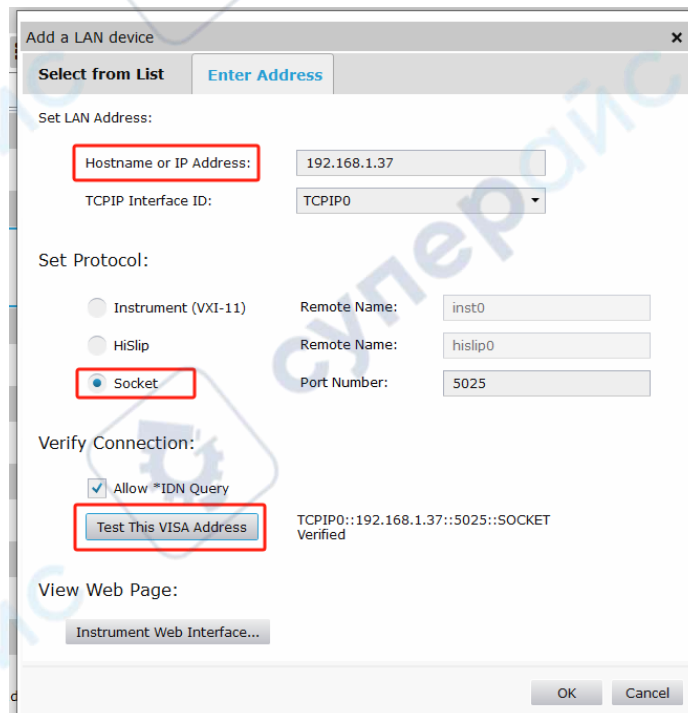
Add a LAN device ×

Select from List | Enter Address

Set LAN Address:

Hostname or IP Address: 192.168.1.37

TCPIP Interface ID: TCPIP0

Set Protocol:

Instrument (VXI-11) Remote Name: inst0

HiSlip Remote Name: hislip0

Socket Port Number: 5025

Verify Connection:

Allow *IDN Query

Test This VISA Address

TCPIP0::192.168.1.37::5025::SOCKET
Verified

View Web Page:

Instrument Web Interface...

OK Cancel

супер